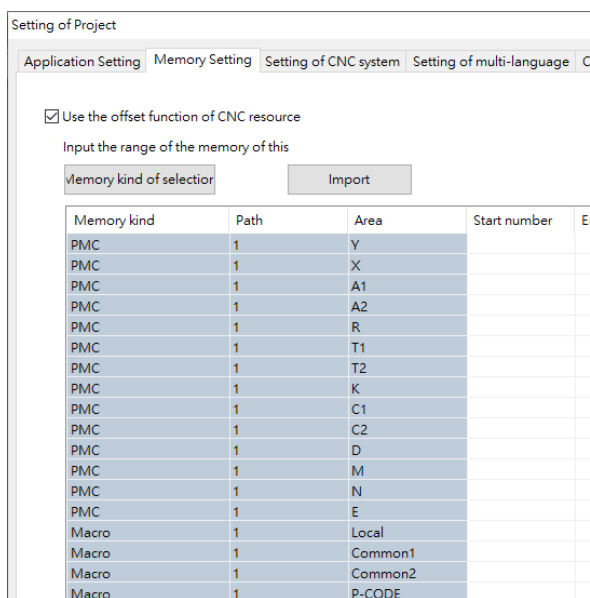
Setting of Project

Application Setting | Memory Setting | Setting of CNC system | Setting of multi-language | C

Use the offset function of CNC resource

Input the range of the memory of this

Memory kind of selectior

Import

| Memory kind | Path | Area | Start number | E |
|---|---|---|---|---|
| PMC | 1 | Y | | |
| PMC | 1 | X | | |
| PMC | 1 | A1 | | |
| PMC | 1 | A2 | | |
| PMC | 1 | R | | |
| PMC | 1 | T1 | | |
| PMC | 1 | T2 | | |
| PMC | 1 | K | | |
| PMC | 1 | C1 | | |
| PMC | 1 | C2 | | |
| PMC | 1 | D | | |
| PMC | 1 | M | | |
| PMC | 1 | N | | |
| PMC | 1 | E | | |
| Macro | 1 | Local | | |
| Macro | 1 | Common1 | | |
| Macro | 1 | Common2 | | |
| Macro | 1 | P-CODE | | |